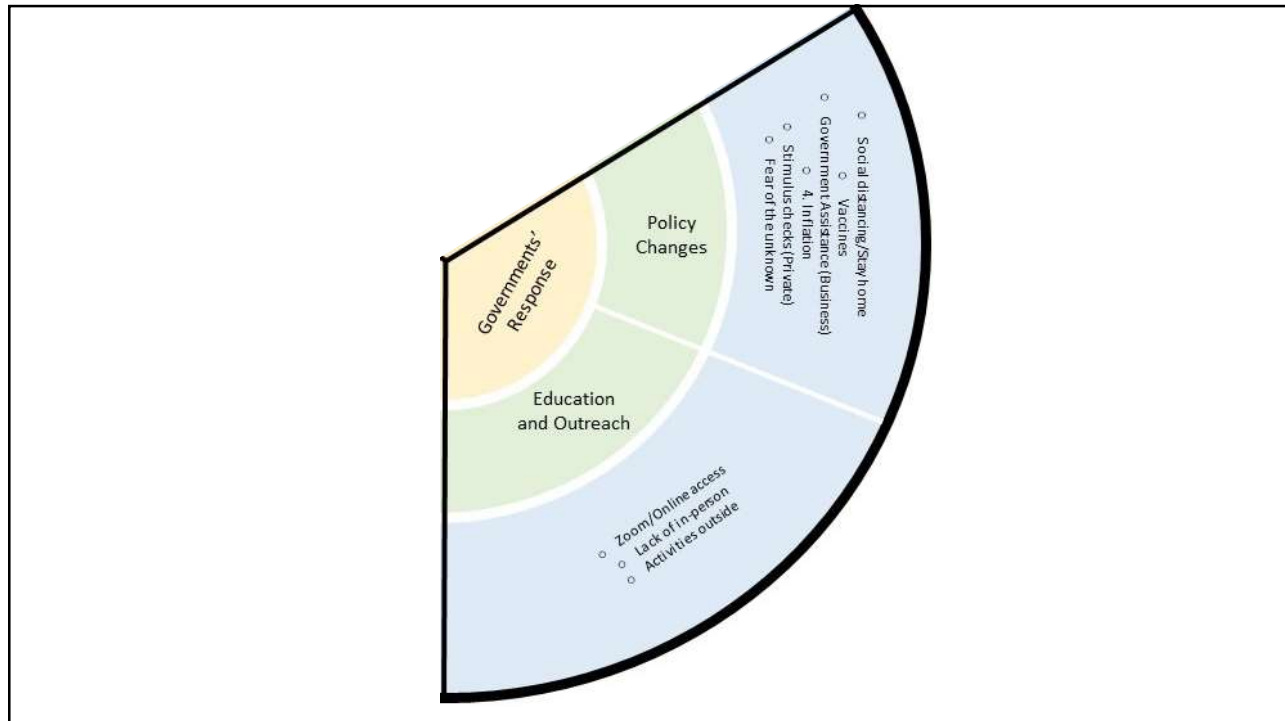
Governments' Response

Policy Changes

Education and Outreach

○ Social distancing/Stay home
○ Vaccines
○ Government Assistance (Business)
○ 4. Inflation
○ Stimulus checks (Private)
○ Fear of the unknown

○ Zoom/Online access
○ Lack of in-person
○ Activities outside